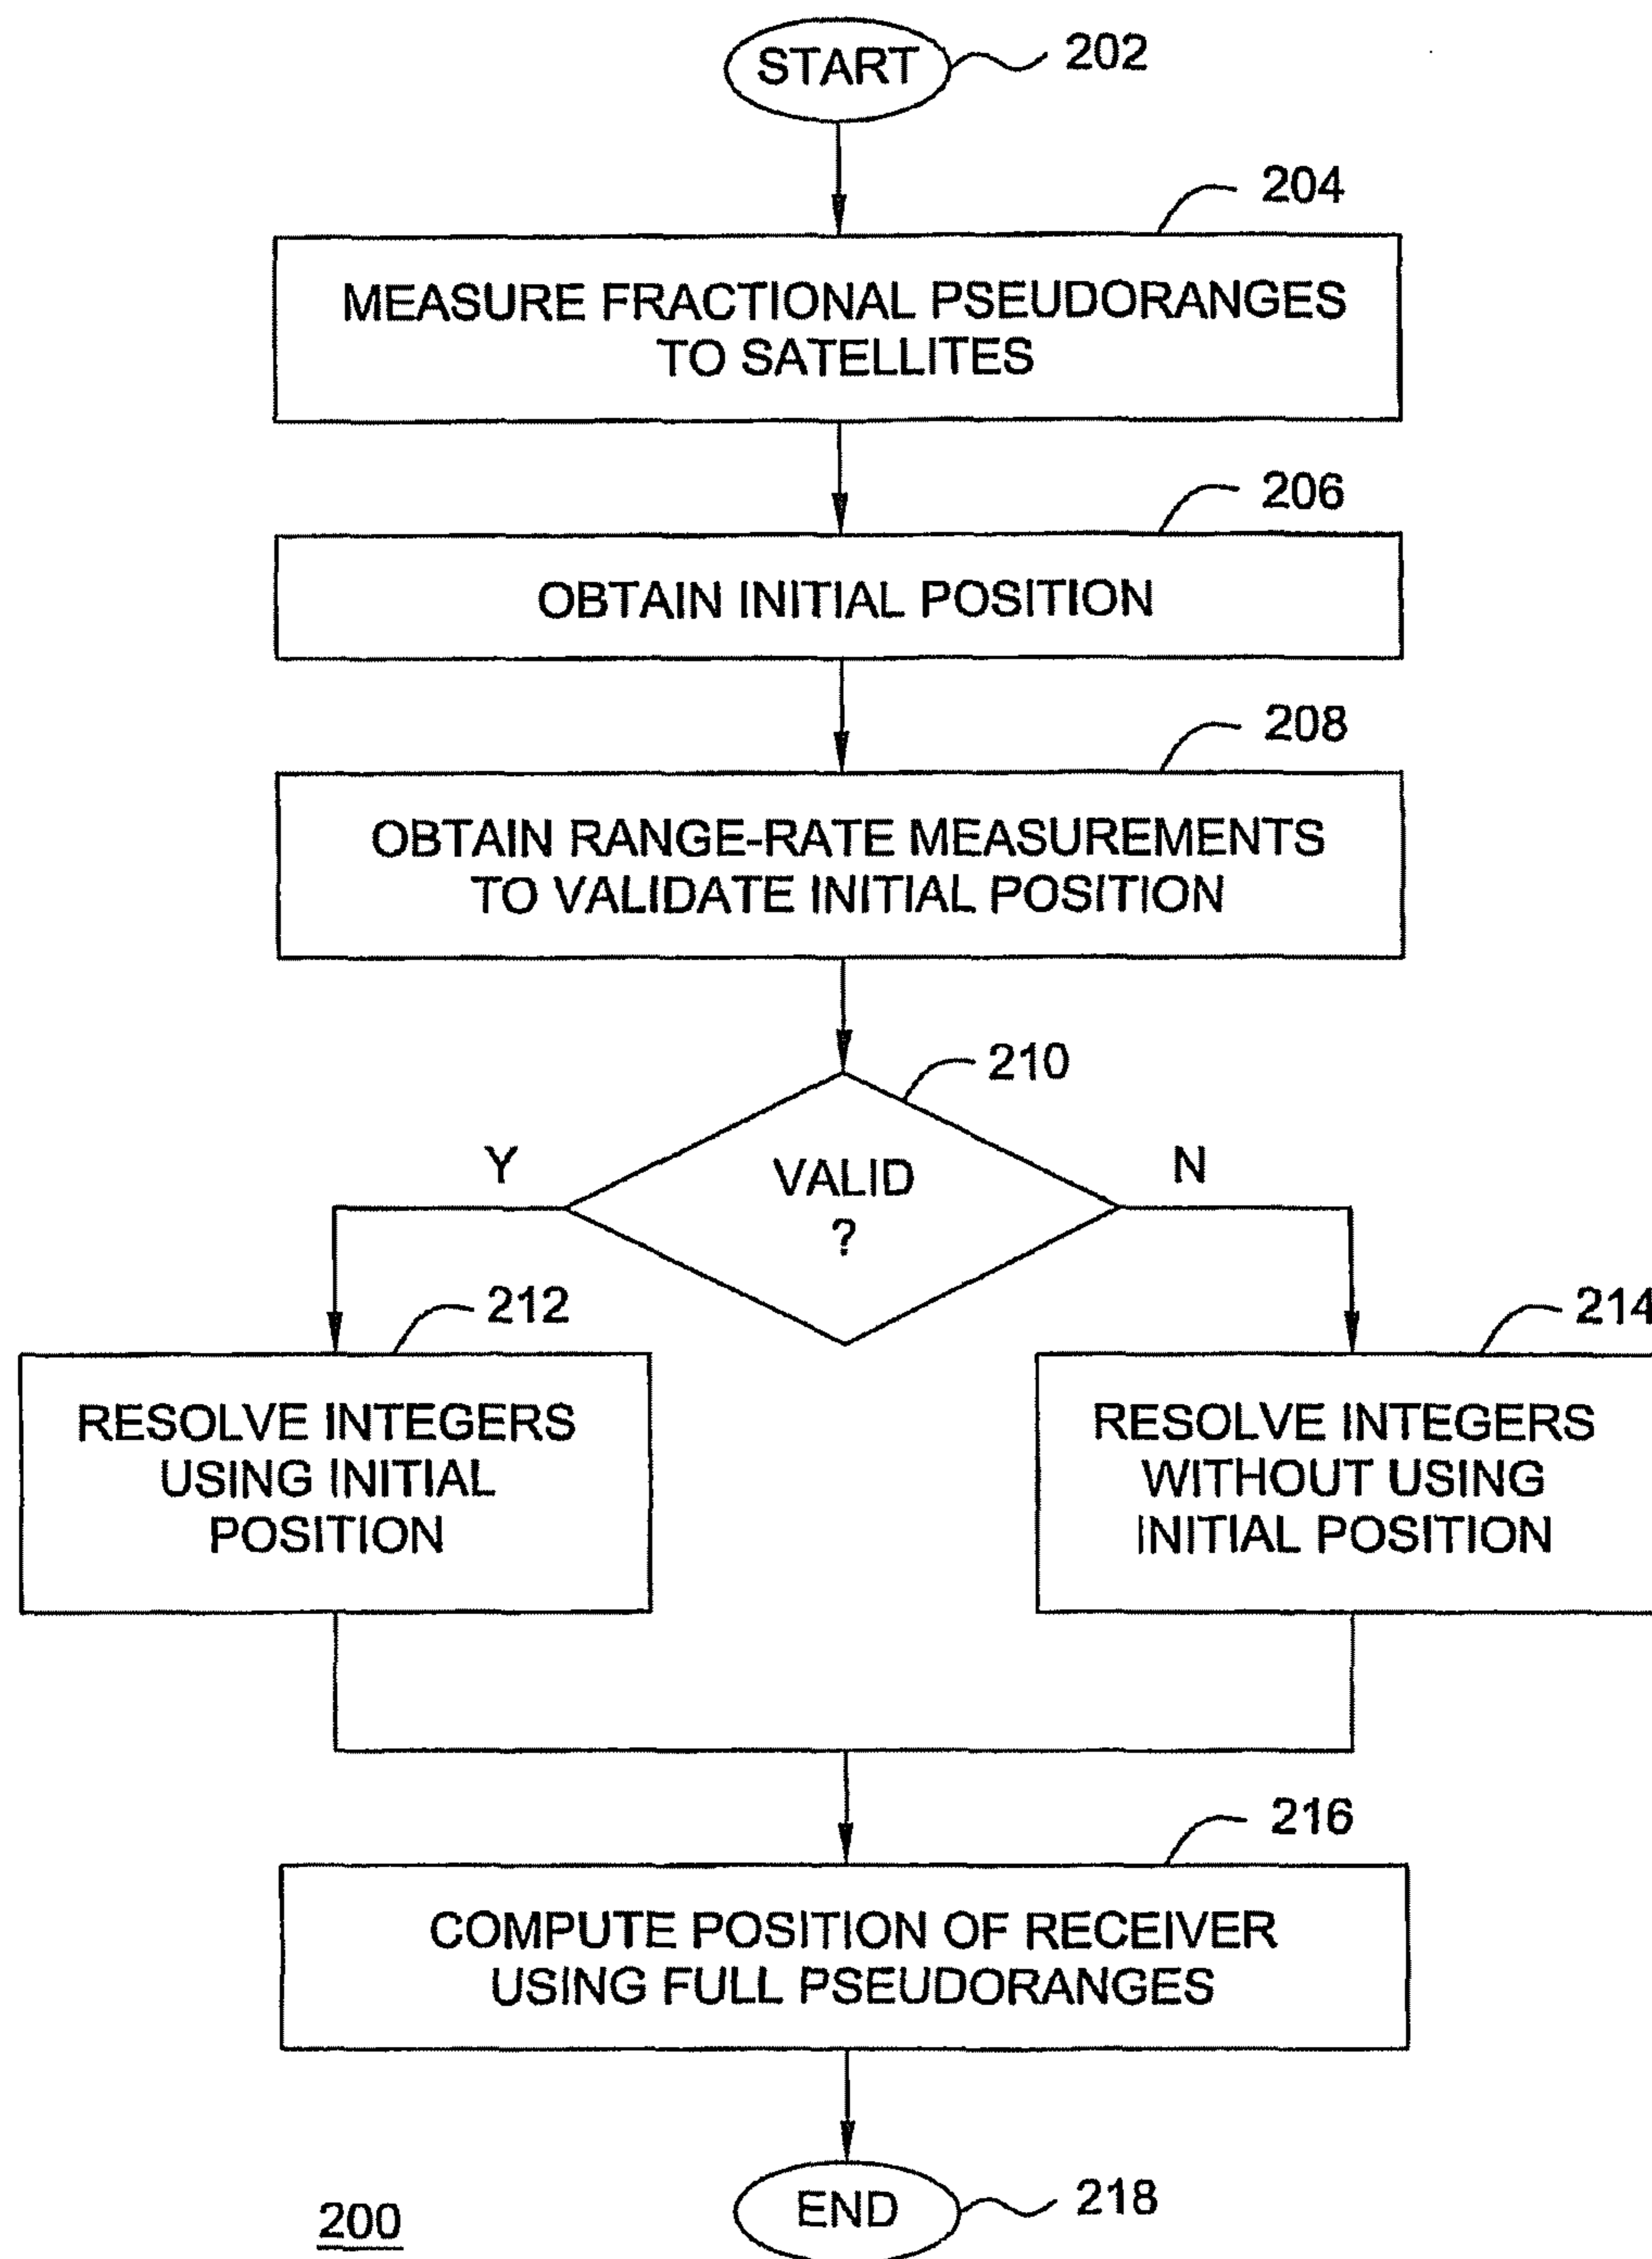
START 202

204

MEASURE FRACTIONAL PSEUDORANGES TO SATELLITES

206

OBTAIN INITIAL POSITION

208

OBTAIN RANGE-RATE MEASUREMENTS TO VALIDATE INITIAL POSITION

210

VALID ?

Y

N

212

RESOLVE INTEGERS USING INITIAL POSITION

214

RESOLVE INTEGERS WITHOUT USING INITIAL POSITION

216

COMPUTE POSITION OF RECEIVER USING FULL PSEUDORANGES

END 218

200